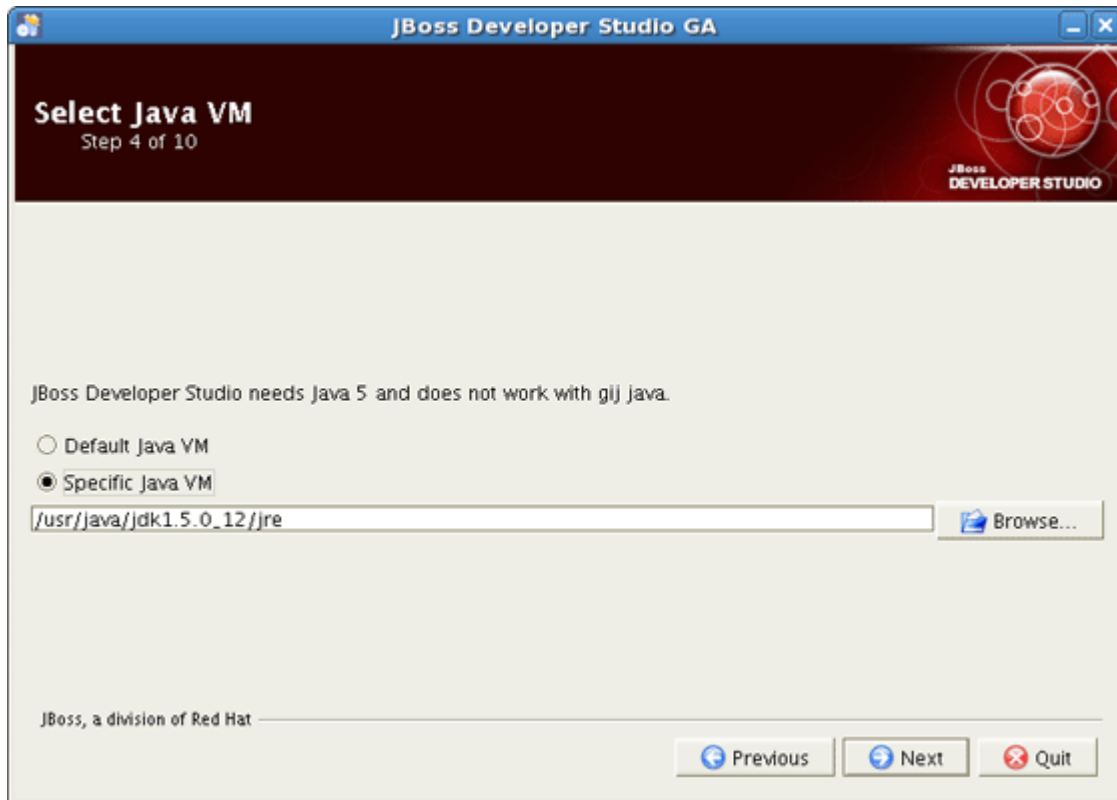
JBoss Developer Studio GA

Select Java VM
Step 4 of 10

JBoss
DEVELOPER STUDIO

JBoss Developer Studio needs Java 5 and does not work with gij java.

Default Java VM

Specific Java VM

/usr/java/jdk1.5.0_12/jre

Browse...

JBoss, a division of Red Hat

Previous Next Quit